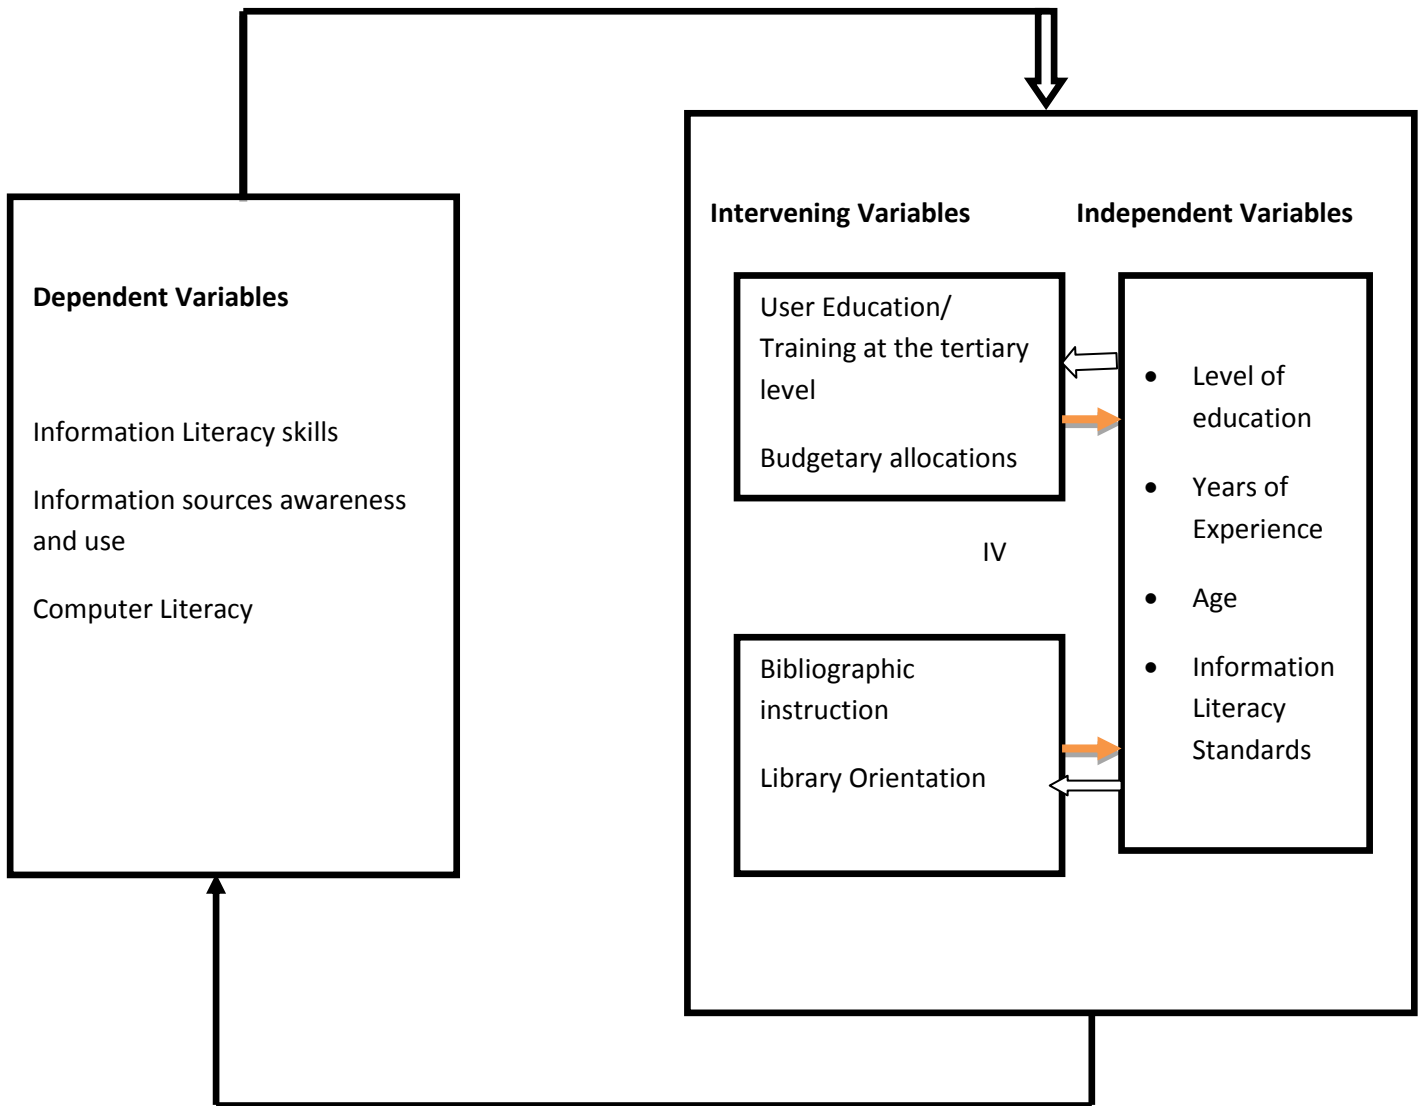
Dependent Variables

Information Literacy skills

Information sources awareness and use

Computer Literacy

Intervening Variables

Independent Variables

User Education/ Training at the tertiary level

Budgetary allocations

- Level of education
- Years of Experience
- Age
- Information Literacy Standards

IV

Bibliographic instruction

Library Orientation